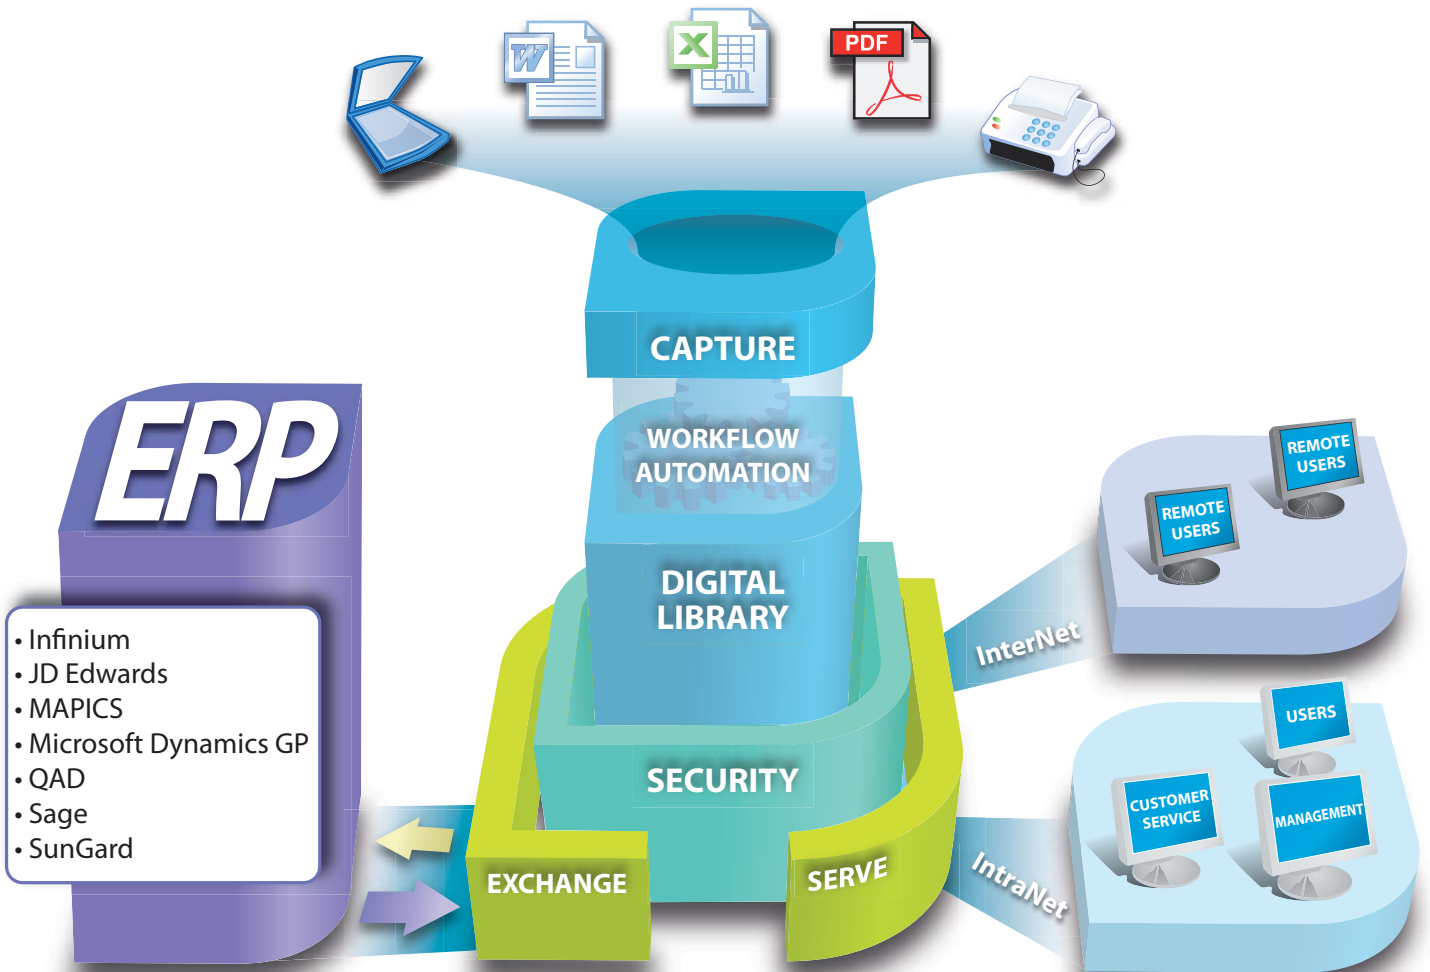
PDF

CAPTURE

WORKFLOW AUTOMATION

DIGITAL LIBRARY

SECURITY

EXCHANGE

SERVE

ERP

• Infinium
• JD Edwards
• MAPICS
• Microsoft Dynamics GP
• QAD
• Sage
• SunGard

InterNet

REMOTE USERS

REMOTE USERS

IntraNet

USERS

CUSTOMER SERVICE

MANAGEMENT